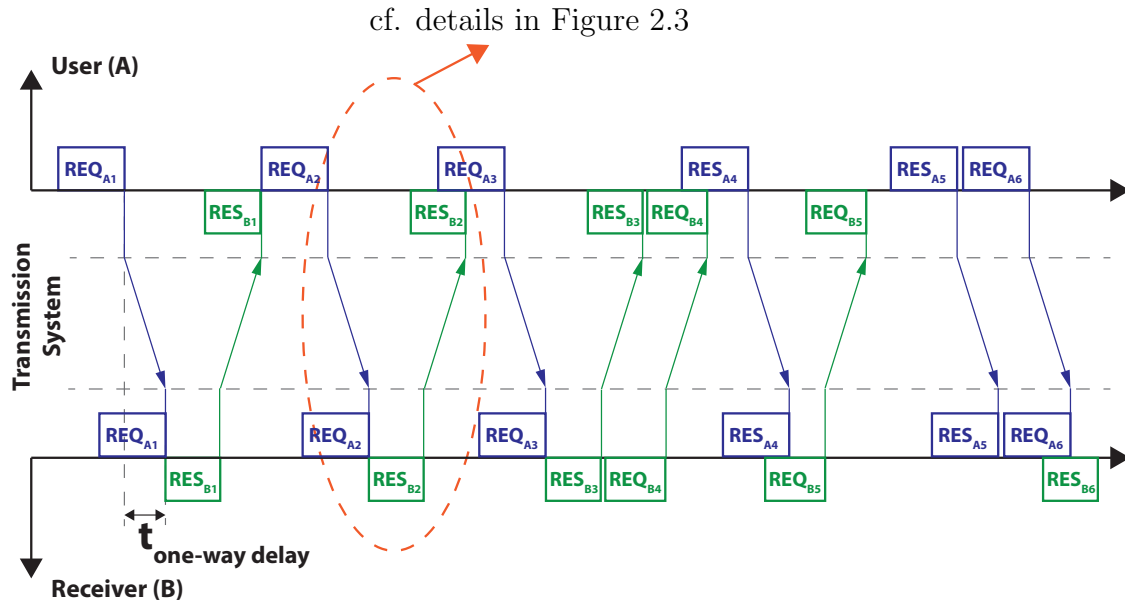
cf. details in Figure 2.3

User (A)

$REQ_{A1}$ $REQ_{A2}$ $REQ_{A3}$ $RES_{A4}$ $RES_{A5}$ $REQ_{A6}$

$RES_{B1}$ $RES_{B2}$ $RES_{B3}$ $REQ_{B4}$ $REQ_{B5}$

Transmission System

$REQ_{A1}$ $REQ_{A2}$ $REQ_{A3}$ $RES_{A4}$ $RES_{A5}$ $REQ_{A6}$

$RES_{B1}$ $RES_{B2}$ $RES_{B3}$ $REQ_{B4}$ $REQ_{B5}$ $RES_{B6}$

$t_{\text{one-way delay}}$

Receiver (B)